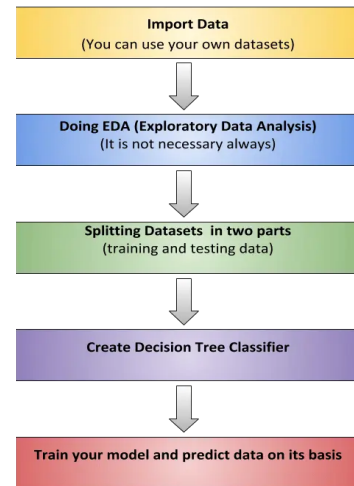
Import Data
(You can use your own datasets)

Doing EDA (Exploratory Data Analysis)
(It is not necessary always)

Splitting Datasets in two parts
(training and testing data)

Create Decision Tree Classifier

Train your model and predict data on its basis